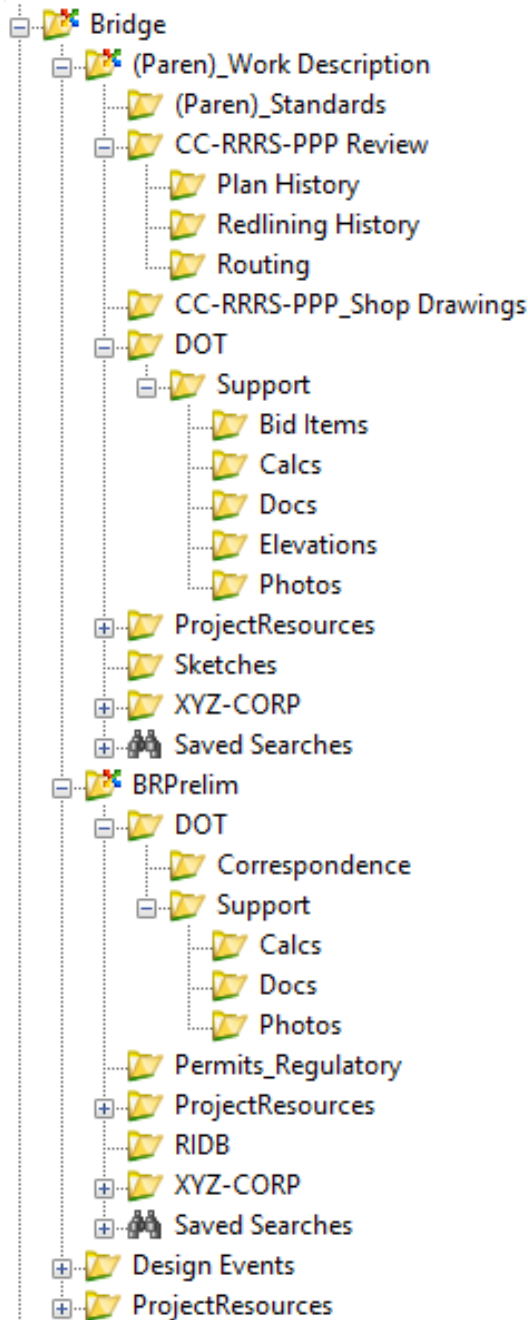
Bridge
(Paren)_Work Description
(Paren)_Standards
CC-RRRS-PPP Review
Plan History
Redlining History
Routing
CC-RRRS-PPP_Shop Drawings
DOT
Support
Bid Items
Calcs
Docs
Elevations
Photos
ProjectResources
Sketches
XYZ-CORP
Saved Searches
BRPrelim
DOT
Correspondence
Support
Calcs
Docs
Photos
Permits_Regulatory
ProjectResources
RIDB
XYZ-CORP
Saved Searches
Design Events
ProjectResources